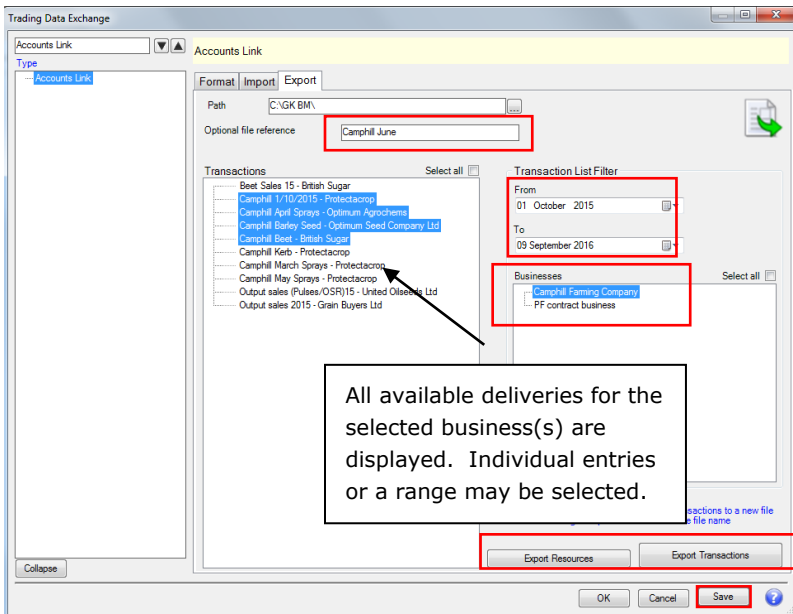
Trading Data Exchange

Accounts Link

Type

Accounts Link

Accounts Link

Format Import Export

Path C:\GK BM\

Optional file reference Camphill June

Transactions Select all

Beet Sales 15 - British Sugar
Camphill 1/10/2015 - Protectacrop
Camphill April Sprays - Optimum Agrochems
Camphill Barley Seed - Optimum Seed Company Ltd
Camphill Beet - British Sugar
Camphill Kerb - Protectacrop
Camphill March Sprays - Protectacrop
Camphill May Sprays - Protectacrop
Output sales (Pulses/OSR)15 - United Oilseeds Ltd
Output sales 2015 - Grain Buyers Ltd

Transaction List Filter

From
01 October 2015

To
09 September 2016

Businesses Select all

Camphill Farming Company
PF contract business

All available deliveries for the selected business(s) are displayed. Individual entries or a range may be selected.

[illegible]sactions to a new file
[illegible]e file name

Export Resources Export Transactions

Collapse

OK Cancel Save